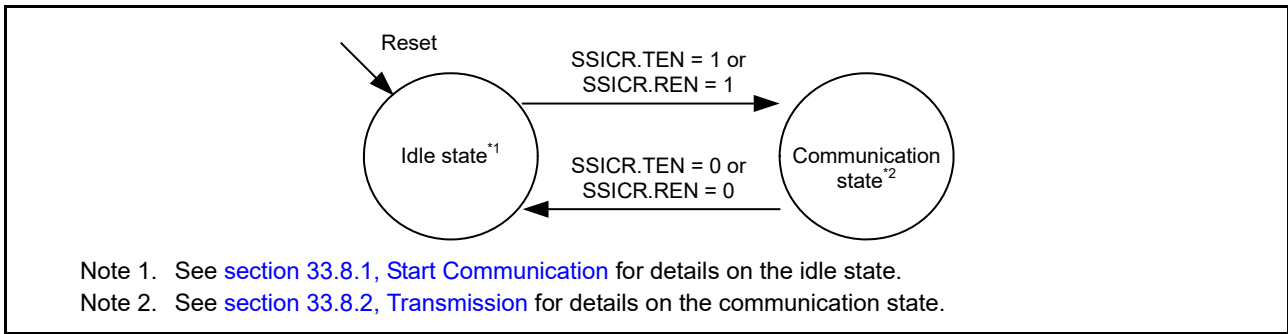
Reset

SSICR.TEN = 1 or
SSICR.REN = 1

Idle state$^{*1}$

SSICR.TEN = 0 or
SSICR.REN = 0

Communication state$^{*2}$

Note 1. See section 33.8.1, Start Communication for details on the idle state.
Note 2. See section 33.8.2, Transmission for details on the communication state.